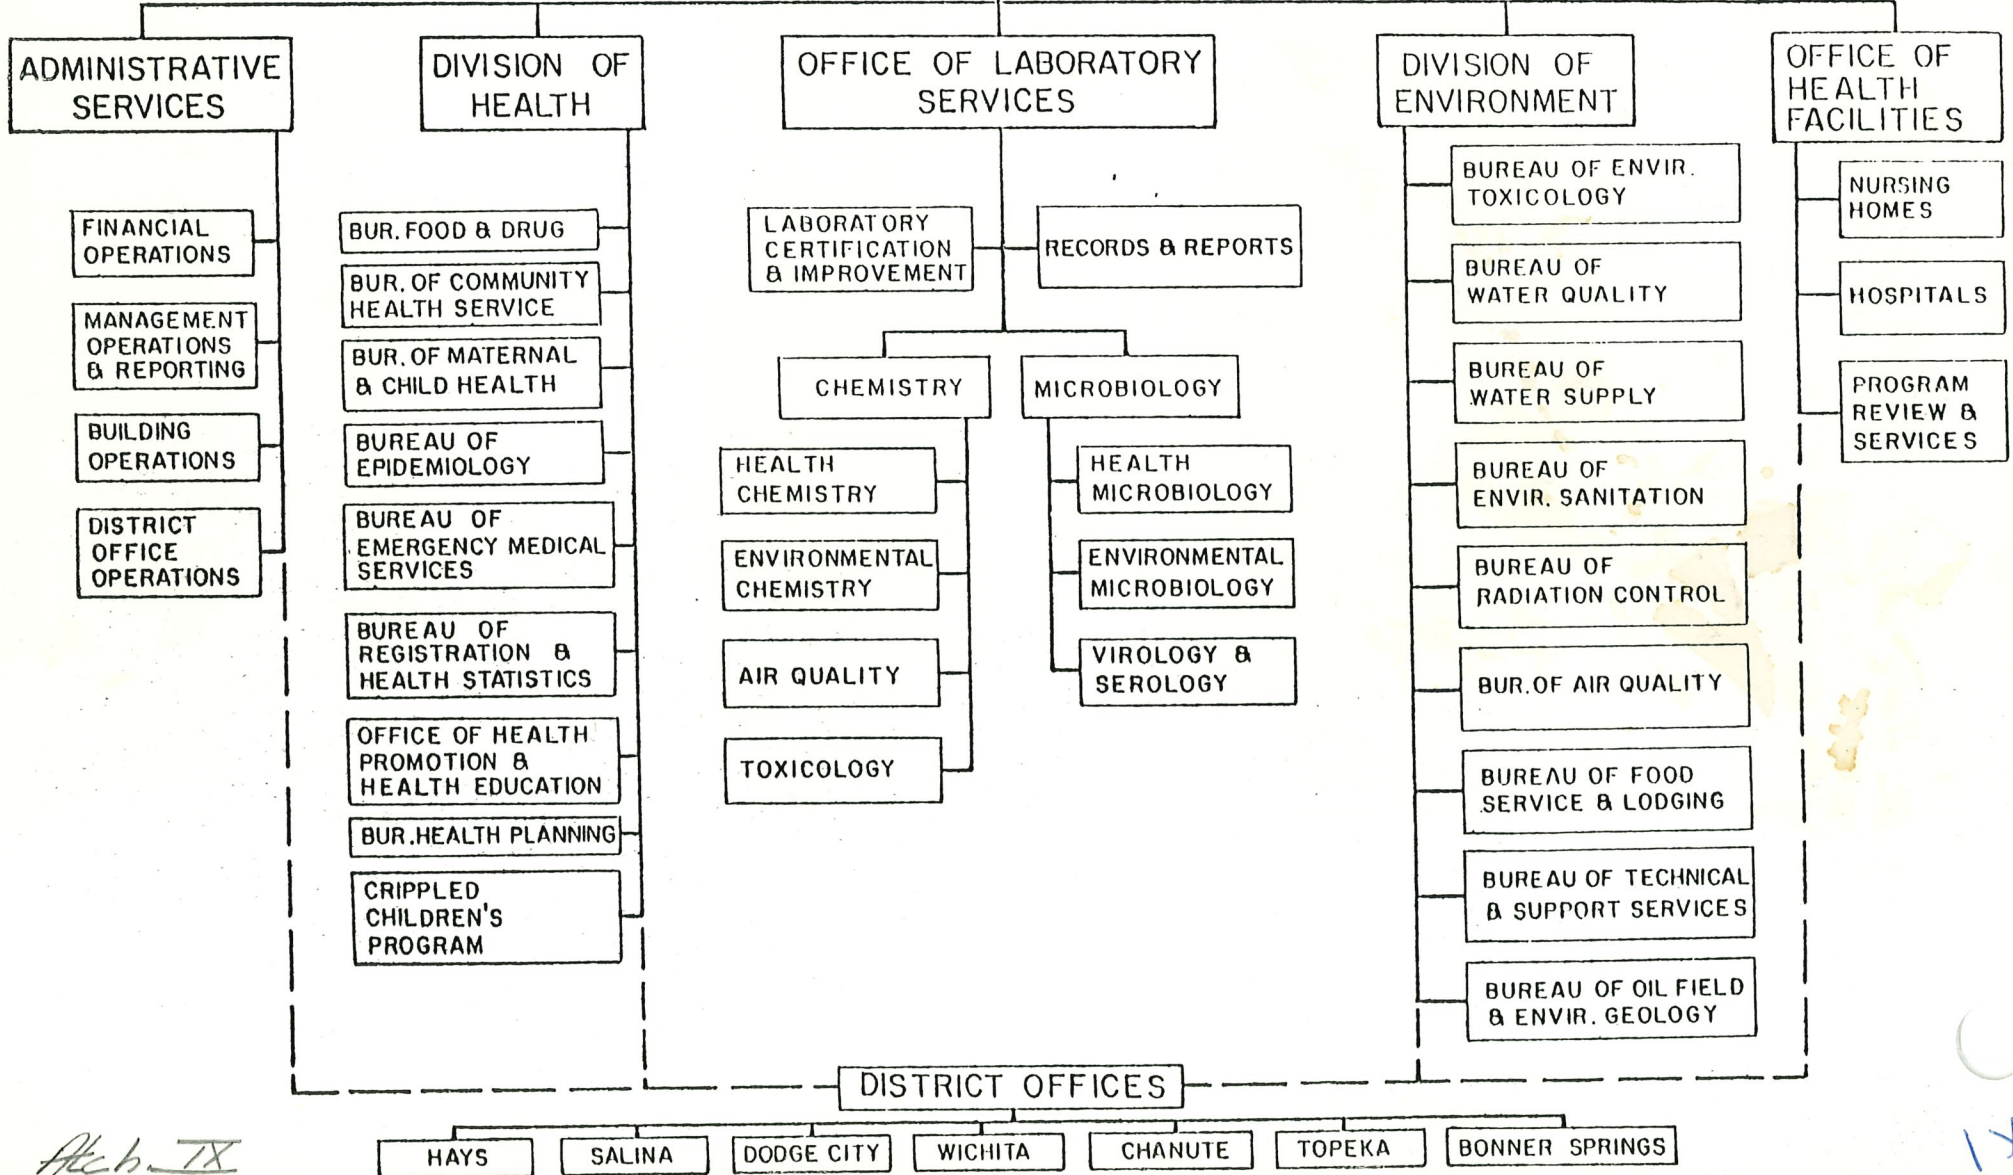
ADMINISTRATIVE SERVICES

FINANCIAL OPERATIONS

MANAGEMENT OPERATIONS & REPORTING

BUILDING OPERATIONS

DISTRICT OFFICE OPERATIONS

DIVISION OF HEALTH

BUR. FOOD & DRUG

BUR. OF COMMUNITY HEALTH SERVICE

BUR. OF MATERNAL & CHILD HEALTH

BUREAU OF EPIDEMIOLOGY

BUREAU OF EMERGENCY MEDICAL SERVICES

BUREAU OF REGISTRATION & HEALTH STATISTICS

OFFICE OF HEALTH PROMOTION & HEALTH EDUCATION

BUR. HEALTH PLANNING

CRIPPLED CHILDREN'S PROGRAM

OFFICE OF LABORATORY SERVICES

LABORATORY CERTIFICATION & IMPROVEMENT

RECORDS & REPORTS

CHEMISTRY

HEALTH CHEMISTRY

ENVIRONMENTAL CHEMISTRY

AIR QUALITY

TOXICOLOGY

MICROBIOLOGY

HEALTH MICROBIOLOGY

ENVIRONMENTAL MICROBIOLOGY

VIROLOGY & SEROLOGY

DIVISION OF ENVIRONMENT

BUREAU OF ENVIR. TOXICOLOGY

BUREAU OF WATER QUALITY

BUREAU OF WATER SUPPLY

BUREAU OF ENVIR. SANITATION

BUREAU OF RADIATION CONTROL

BUR. OF AIR QUALITY

BUREAU OF FOOD SERVICE & LODGING

BUREAU OF TECHNICAL & SUPPORT SERVICES

BUREAU OF OIL FIELD & ENVIR. GEOLOGY

OFFICE OF HEALTH FACILITIES

NURSING HOMES

HOSPITALS

PROGRAM REVIEW & SERVICES

DISTRICT OFFICES

HAYS | SALINA | DODGE CITY | WICHITA | CHANUTE | TOPEKA | BONNER SPRINGS

Atch. IX